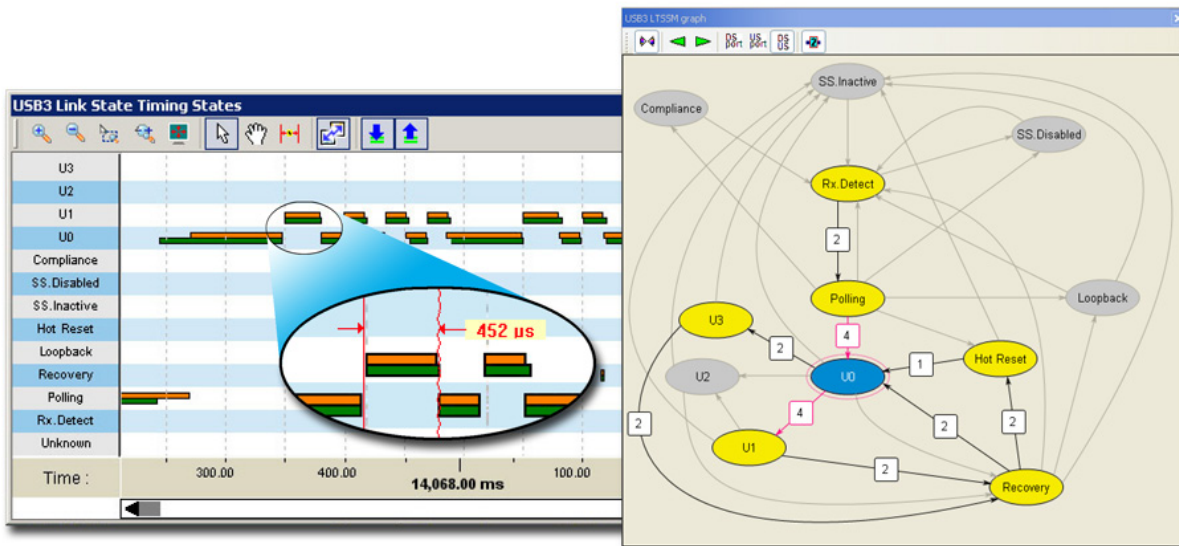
USB3 Link State Timing States

U3
U2
U1
U0
Compliance
SS.Disabled
SS.Inactive
Hot Reset
Loopback
Recovery
Polling
Rx.Detect
Unknown

452 µs

Time :
300.00
400.00
14,068.00 ms
100.00

USB3 LTSSM graph

DS port
US port
DS US

SS.Inactive
Compliance
SS.Disabled
Rx.Detect
2
Polling
Loopback
4
U3
2
1
Hot Reset
U2
U0
4
2
2
U1
2
2
Recovery